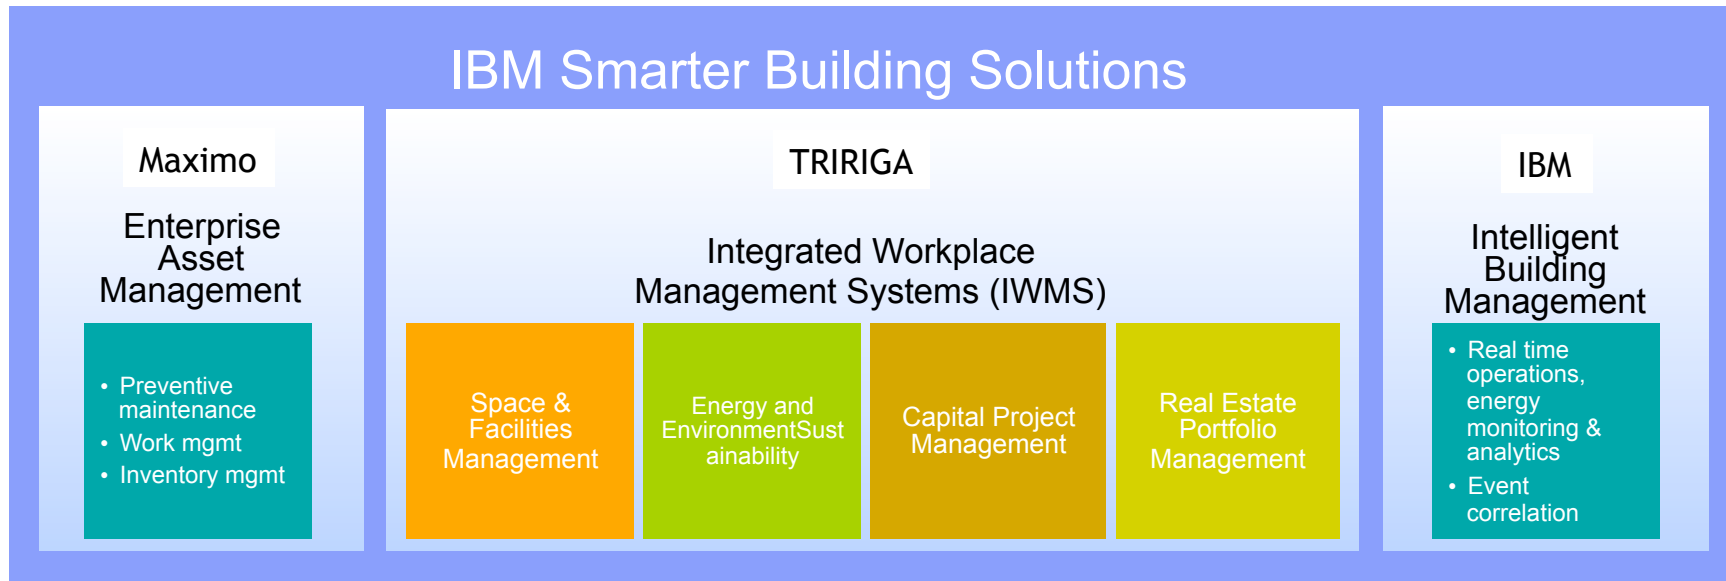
IBM Smarter Building Solutions

Maximo

Enterprise Asset Management

- Preventive maintenance
- Work mgmt
- Inventory mgmt

TRIRIGA

Integrated Workplace Management Systems (IWMS)

Space & Facilities Management

Energy and EnvironmentSustainability

Capital Project Management

Real Estate Portfolio Management

IBM

Intelligent Building Management

- Real time operations, energy monitoring & analytics
- Event correlation